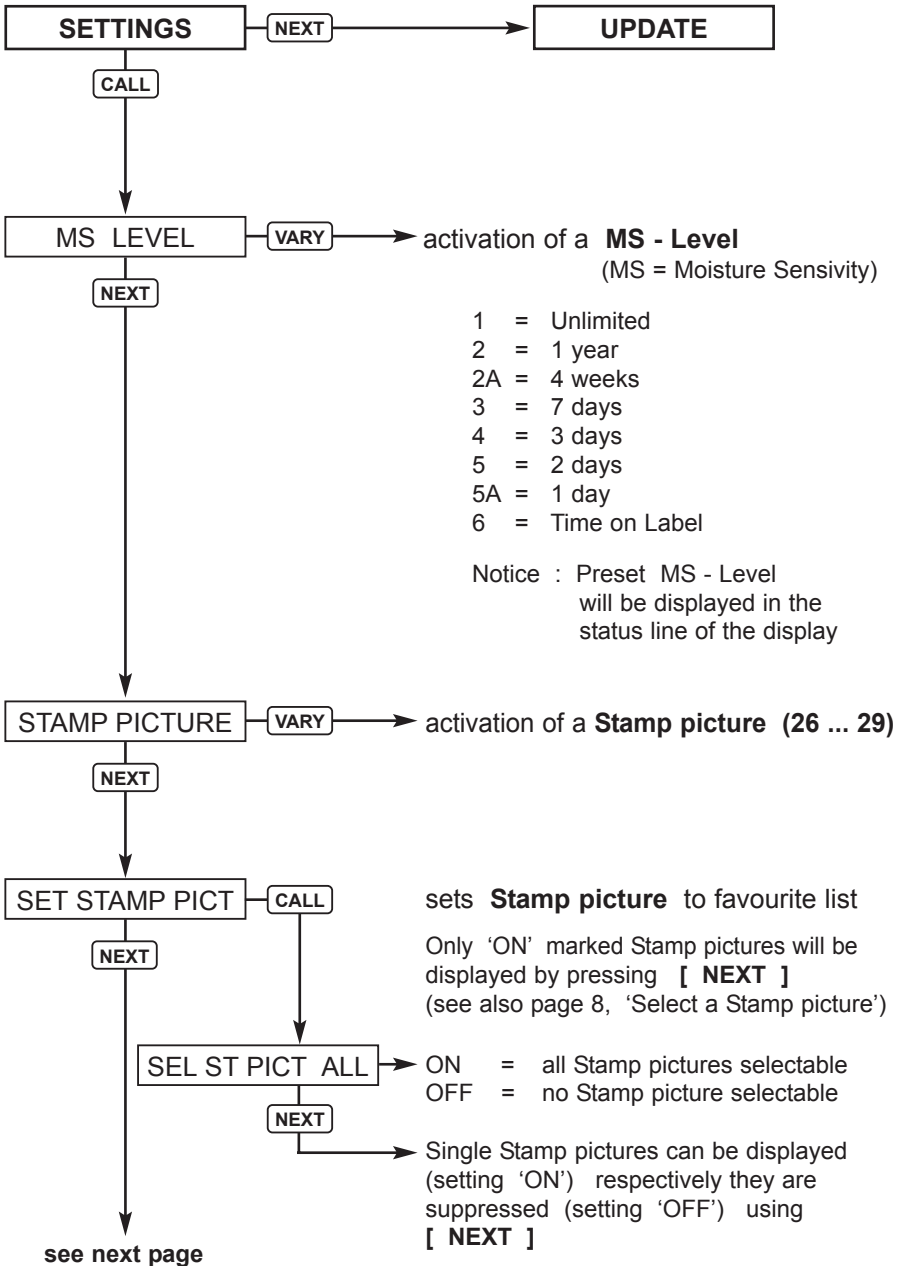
SETTINGS
NEXT
UPDATE
CALL

MS LEVEL
VARY
activation of a **MS - Level**
(MS = Moisture Sensivity)
NEXT

1 = Unlimited
2 = 1 year
2A = 4 weeks
3 = 7 days
4 = 3 days
5 = 2 days
5A = 1 day
6 = Time on Label

Notice : Preset MS - Level will be displayed in the status line of the display

STAMP PICTURE
VARY
activation of a **Stamp picture (26 ... 29)**
NEXT

SET STAMP PICT
CALL
sets **Stamp picture** to favourite list
NEXT

Only 'ON' marked Stamp pictures will be displayed by pressing **[ NEXT ]**
(see also page 8, 'Select a Stamp picture')

SEL ST PICT ALL
ON = all Stamp pictures selectable
OFF = no Stamp picture selectable
NEXT

Single Stamp pictures can be displayed (setting 'ON') respectively they are suppressed (setting 'OFF') using **[ NEXT ]**

see next page